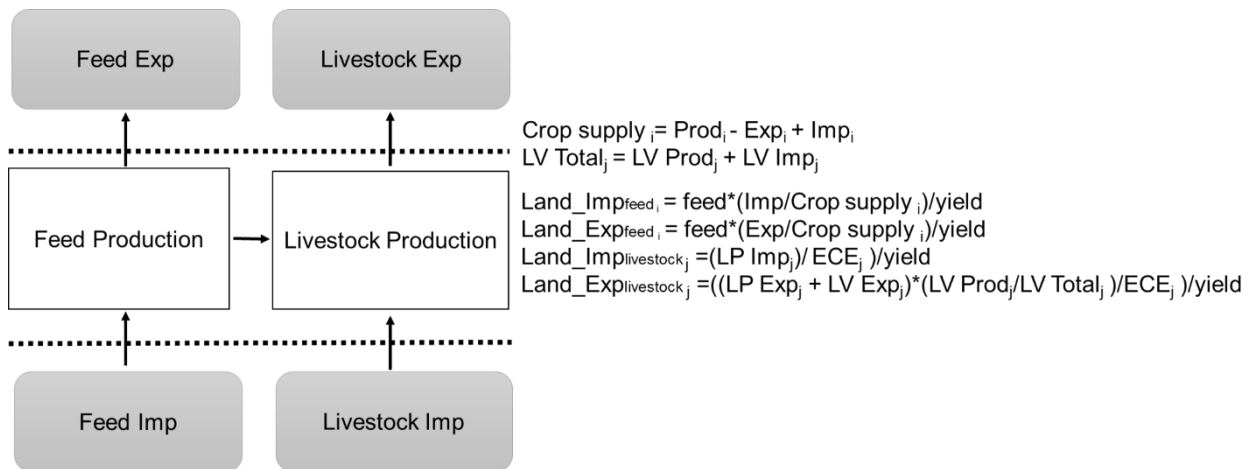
Feed Exp

Livestock Exp

Crop supply $_i$= Prod$_i$ - Exp$_i$ + Imp$_i$
LV Total$_j$ = LV Prod$_j$ + LV Imp$_j$

Land_Imp$_{feed\,i}$ = feed*(Imp/Crop supply $_i$)/yield
Land_Exp$_{feed\,i}$ = feed*(Exp/Crop supply $_i$)/yield
Land_Imp$_{livestock\,j}$ =(LP Imp$_j$)/ ECE$_j$ )/yield
Land_Exp$_{livestock\,j}$ =((LP Exp$_j$ + LV Exp$_j$)*(LV Prod$_j$/LV Total$_j$ )/ECE$_j$ )/yield

Feed Production

Livestock Production

Feed Imp

Livestock Imp